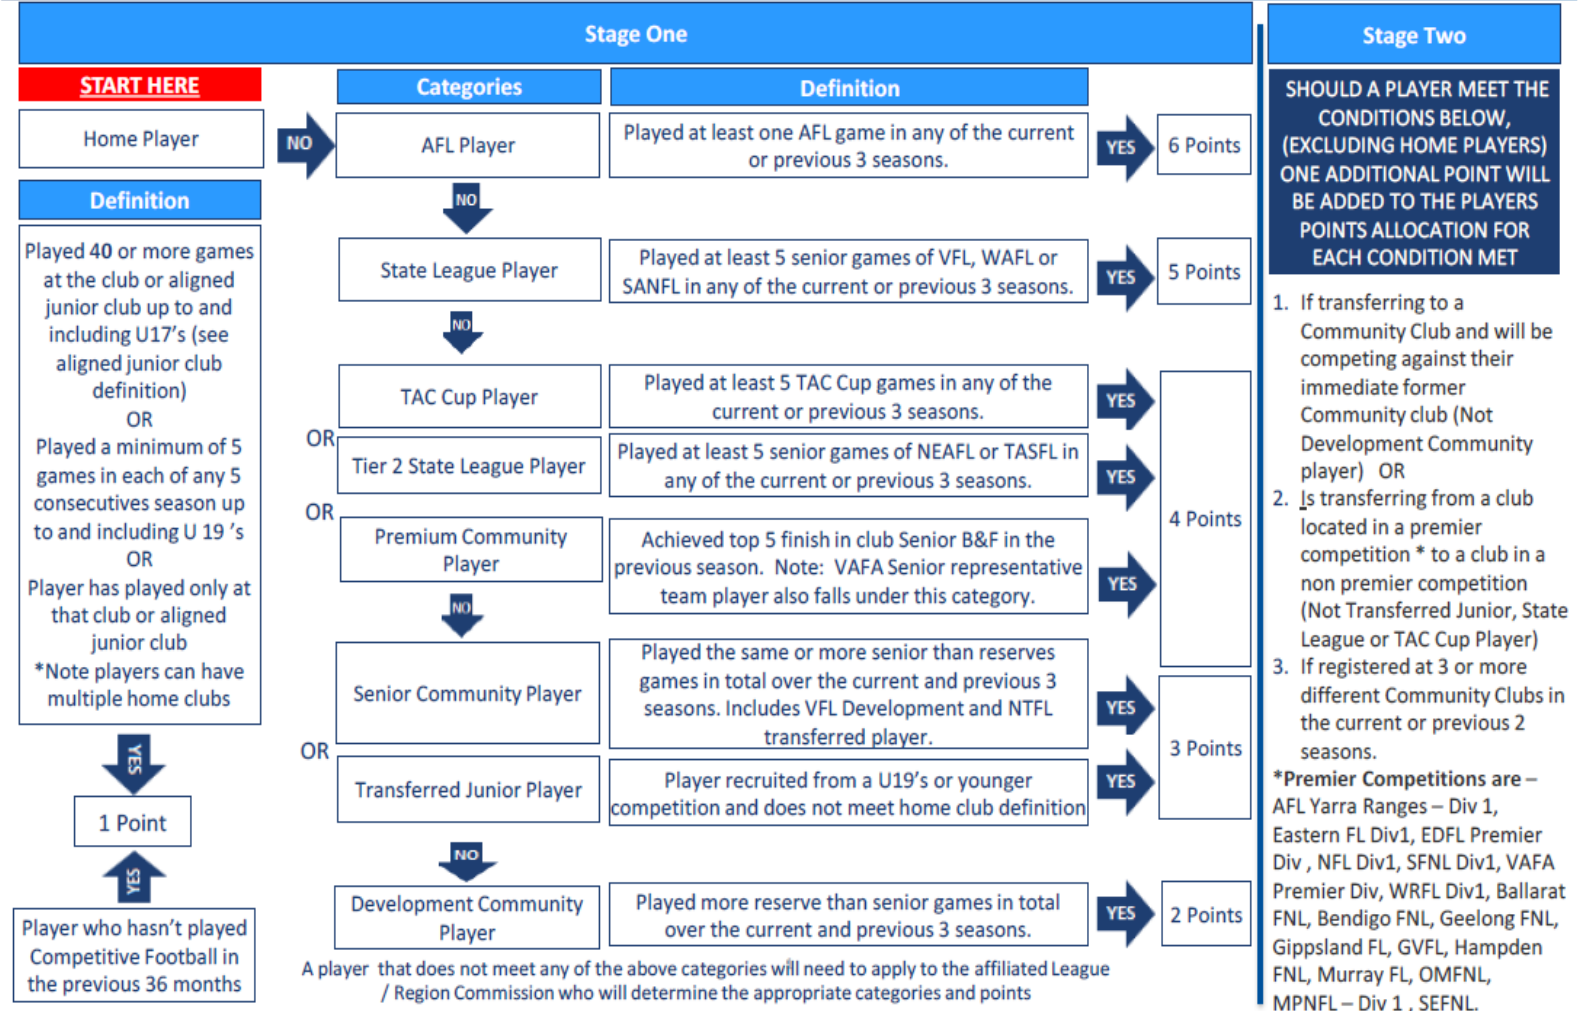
Stage One

Stage Two

START HERE

Home Player

NO

Categories

Definition

AFL Player

Played at least one AFL game in any of the current or previous 3 seasons.

YES

6 Points

SHOULD A PLAYER MEET THE CONDITIONS BELOW, (EXCLUDING HOME PLAYERS) ONE ADDITIONAL POINT WILL BE ADDED TO THE PLAYERS POINTS ALLOCATION FOR EACH CONDITION MET

Definition

Played 40 or more games at the club or aligned junior club up to and including U17's (see aligned junior club definition)
OR
Played a minimum of 5 games in each of any 5 consecutives season up to and including U 19 's
OR
Player has played only at that club or aligned junior club
*Note players can have multiple home clubs

NO

State League Player

Played at least 5 senior games of VFL, WAFL or SANFL in any of the current or previous 3 seasons.

YES

5 Points

NO

TAC Cup Player

Played at least 5 TAC Cup games in any of the current or previous 3 seasons.

YES

OR

Tier 2 State League Player

Played at least 5 senior games of NEAFL or TASFL in any of the current or previous 3 seasons.

YES

4 Points

OR

Premium Community Player

Achieved top 5 finish in club Senior B&F in the previous season. Note: VAFA Senior representative team player also falls under this category.

YES

NO

Senior Community Player

Played the same or more senior than reserves games in total over the current and previous 3 seasons. Includes VFL Development and NTFL transferred player.

YES

3 Points

OR

Transferred Junior Player

Player recruited from a U19's or younger competition and does not meet home club definition

YES

YES

1 Point

YES

NO

Development Community Player

Played more reserve than senior games in total over the current and previous 3 seasons.

YES

2 Points

Player who hasn't played Competitive Football in the previous 36 months

A player that does not meet any of the above categories will need to apply to the affiliated League / Region Commission who will determine the appropriate categories and points

1. If transferring to a Community Club and will be competing against their immediate former Community club (Not Development Community player) OR
2. Is transferring from a club located in a premier competition * to a club in a non premier competition (Not Transferred Junior, State League or TAC Cup Player)
3. If registered at 3 or more different Community Clubs in the current or previous 2 seasons.

*Premier Competitions are – AFL Yarra Ranges – Div 1, Eastern FL Div1, EDFL Premier Div , NFL Div1, SFNL Div1, VAFA Premier Div, WRFL Div1, Ballarat FNL, Bendigo FNL, Geelong FNL, Gippsland FL, GVFL, Hampden FNL, Murray FL, OMFNL, MPNFL – Div 1 , SEFNL.